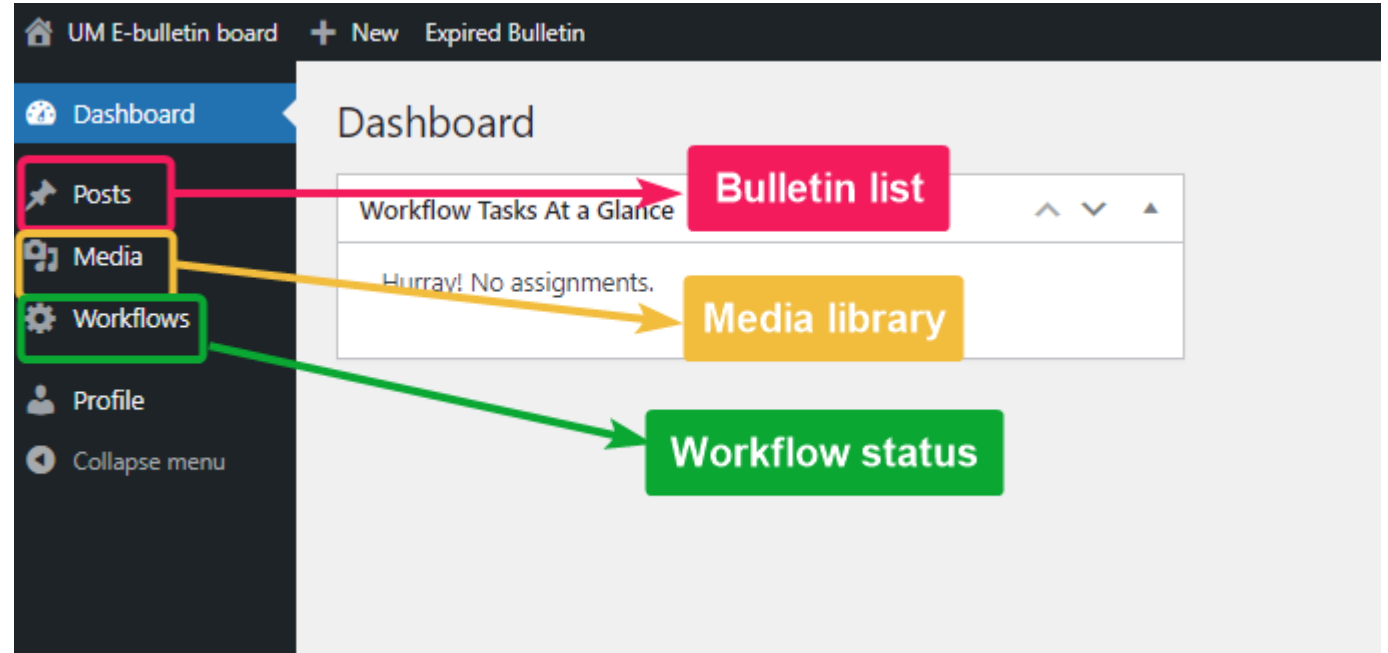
UM E-bulletin board New Expired Bulletin

Dashboard

Posts

Media

Workflows

Profile

Collapse menu

Dashboard

Workflow Tasks At a Glance

Hurray! No assignments.

Bulletin list

Media library

Workflow status